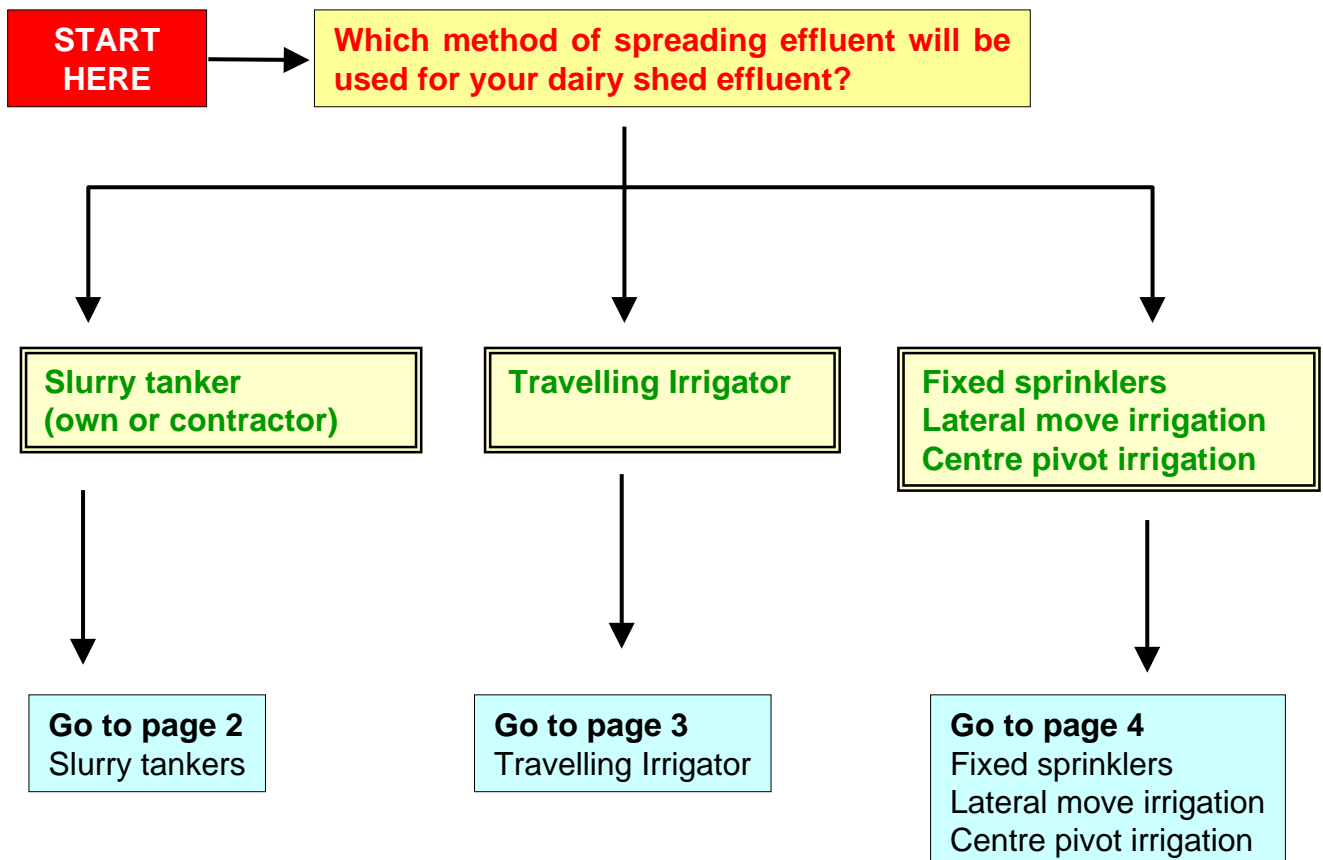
START HERE

Which method of spreading effluent will be used for your dairy shed effluent?

Slurry tanker
(own or contractor)

Travelling Irrigator

Fixed sprinklers
Lateral move irrigation
Centre pivot irrigation

**Go to page 2**
Slurry tankers

**Go to page 3**
Travelling Irrigator

**Go to page 4**
Fixed sprinklers
Lateral move irrigation
Centre pivot irrigation